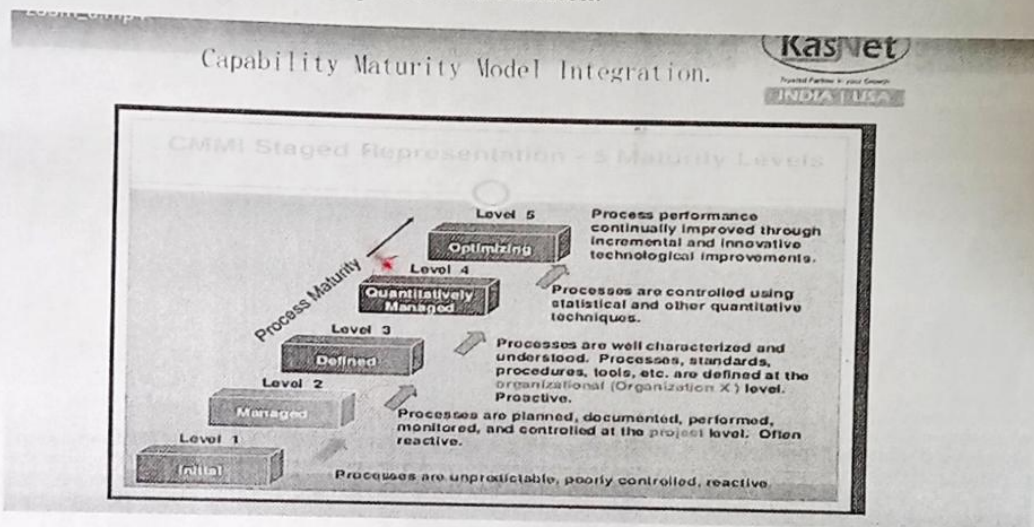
Capability Maturity Model Integration.

KasNet
Trusted Partner in your Growth
INDIA | USA

CMMI Staged Representation - 5 Maturity Levels

Process Maturity

Level 5
Optimizing
Process performance continually improved through incremental and innovative technological improvements.

Level 4
Quantitatively Managed
Processes are controlled using statistical and other quantitative techniques.

Level 3
Defined
Processes are well characterized and understood. Processes, standards, procedures, tools, etc. are defined at the organizational (Organization X) level. Proactive.

Level 2
Managed
Processes are planned, documented, performed, monitored, and controlled at the project level. Often reactive.

Level 1
Initial
Processes are unpredictable, poorly controlled, reactive.